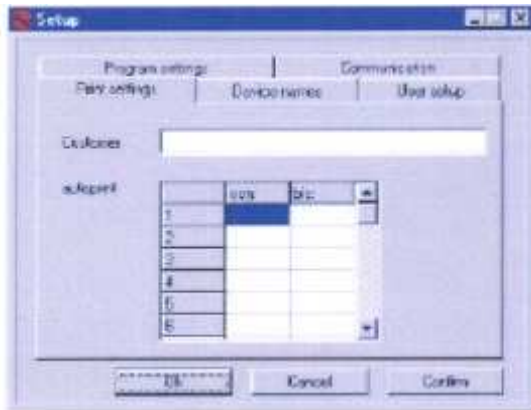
Setup

Program settings
Communication
Paint settings
Device names
User setup

Customer

autopaint

| | core | bloc |
|---|---|---|
| 1 | | |
| 2 | | |
| 3 | | |
| 4 | | |
| 5 | | |
| 6 | | |

OK
Cancel
Confirm